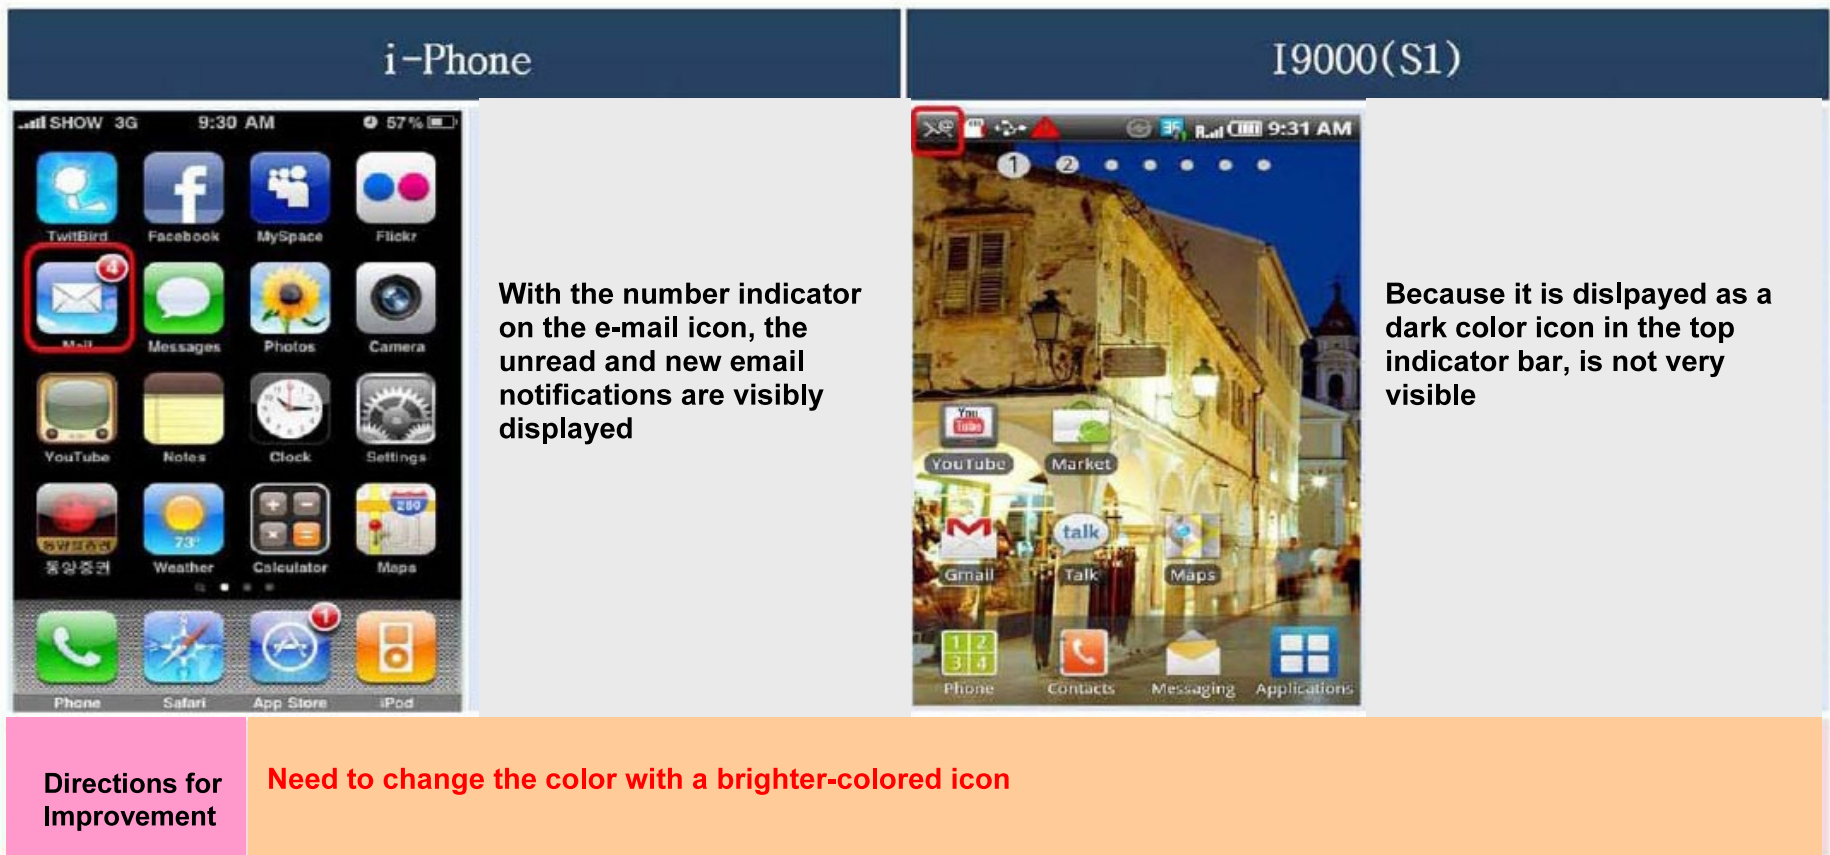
i-Phone

I9000(S1)

SHOW 3G 9:30 AM 57%

TwitBird Facebook MySpace Flickr

4

Mail Messages Photos Camera

YouTube Notes Clock Settings

73° 280

동양증권 Weather Calculator Maps

1

Phone Safari App Store iPod

With the number indicator on the e-mail icon, the unread and new email notifications are visibly displayed

9:31 AM

1 2

YouTube Market

talk

Gmail Talk Maps

1 2 3 4

Phone Contacts Messaging Applications

Because it is dislpayed as a dark color icon in the top indicator bar, is not very visible

Directions for Improvement

Need to change the color with a brighter-colored icon